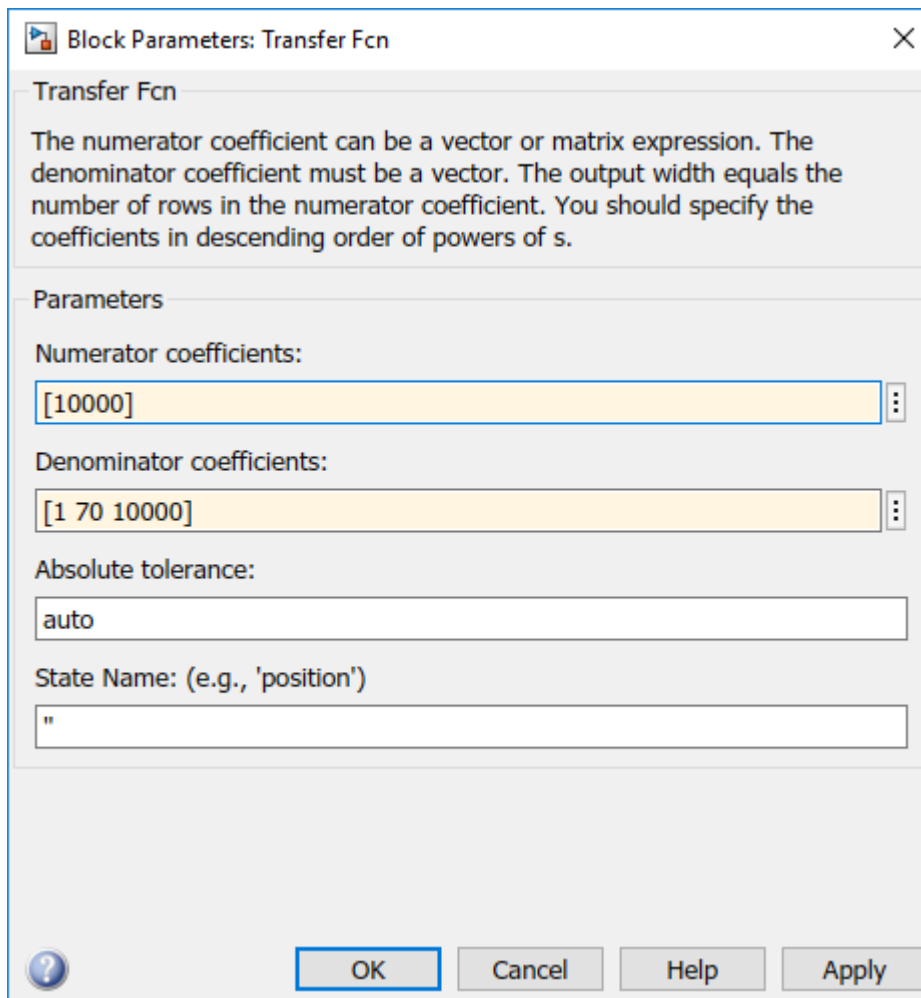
Block Parameters: Transfer Fcn

Transfer Fcn

The numerator coefficient can be a vector or matrix expression. The denominator coefficient must be a vector. The output width equals the number of rows in the numerator coefficient. You should specify the coefficients in descending order of powers of s.

Parameters

Numerator coefficients:

[10000]

Denominator coefficients:

[1 70 10000]

Absolute tolerance:

auto

State Name: (e.g., 'position')

''

OK Cancel Help Apply